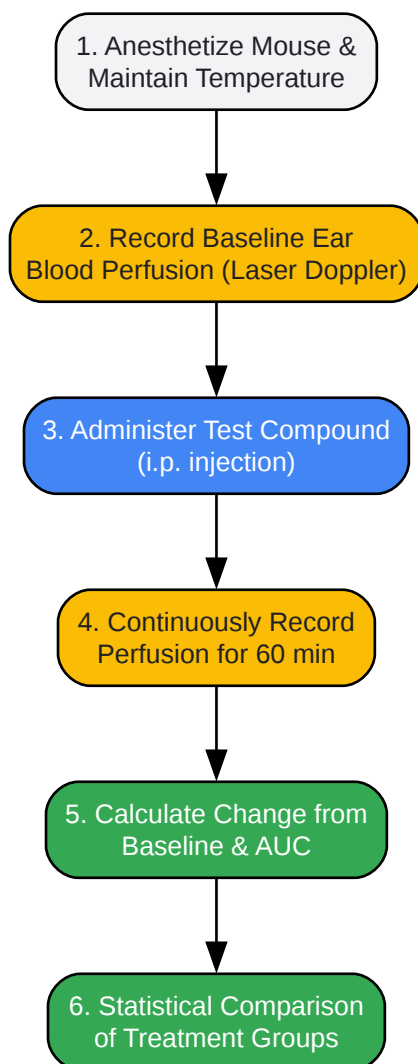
1. Anesthetize Mouse & Maintain Temperature

2. Record Baseline Ear Blood Perfusion (Laser Doppler)

3. Administer Test Compound (i.p. injection)

4. Continuously Record Perfusion for 60 min

5. Calculate Change from Baseline & AUC

6. Statistical Comparison of Treatment Groups